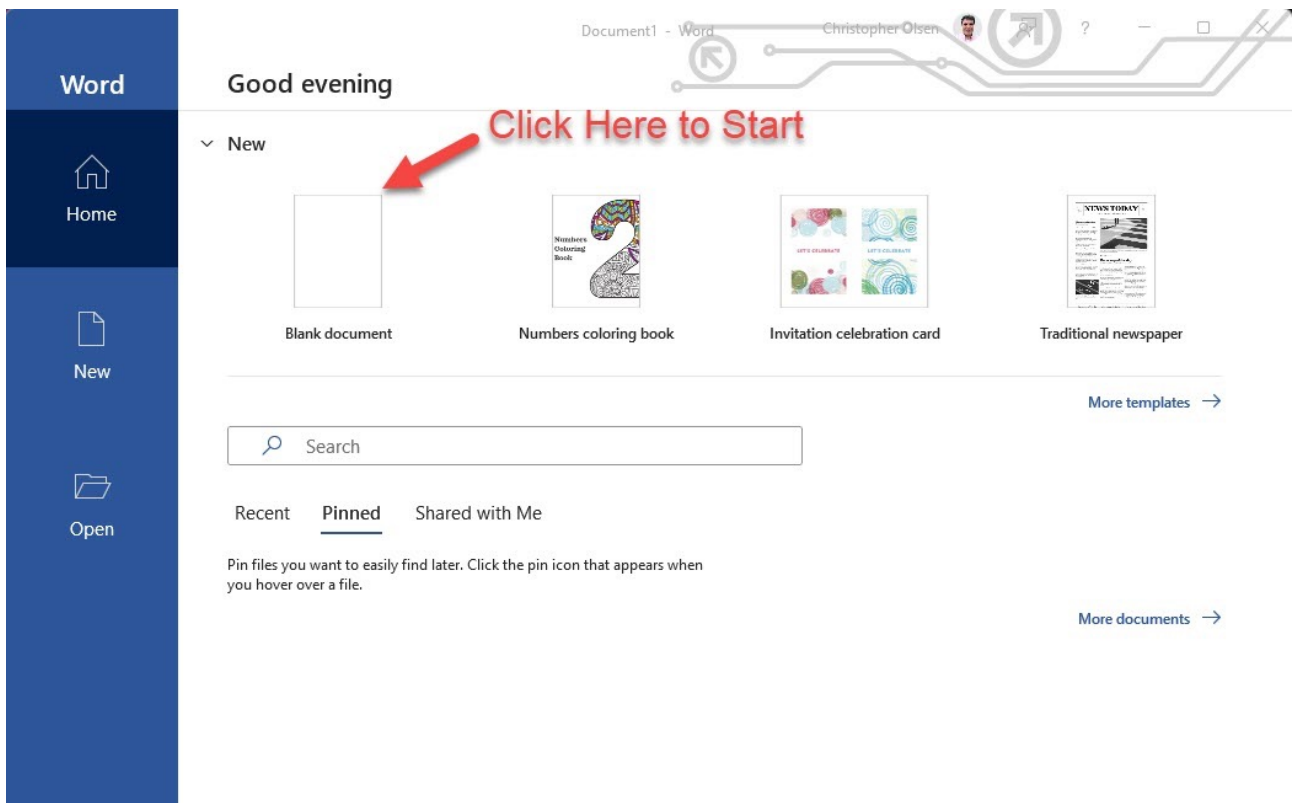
Word

Home

New

Open

Document1 - Word

Christopher Olsen

?

Good evening

Click Here to Start

New

Blank document

Numbers Coloring Book

Numbers coloring book

LET'S CELEBRATE

LET'S CELEBRATE

Invitation celebration card

NEWS TODAY

Traditional newspaper

More templates →

Search

Recent

Pinned

Shared with Me

Pin files you want to easily find later. Click the pin icon that appears when you hover over a file.

More documents →